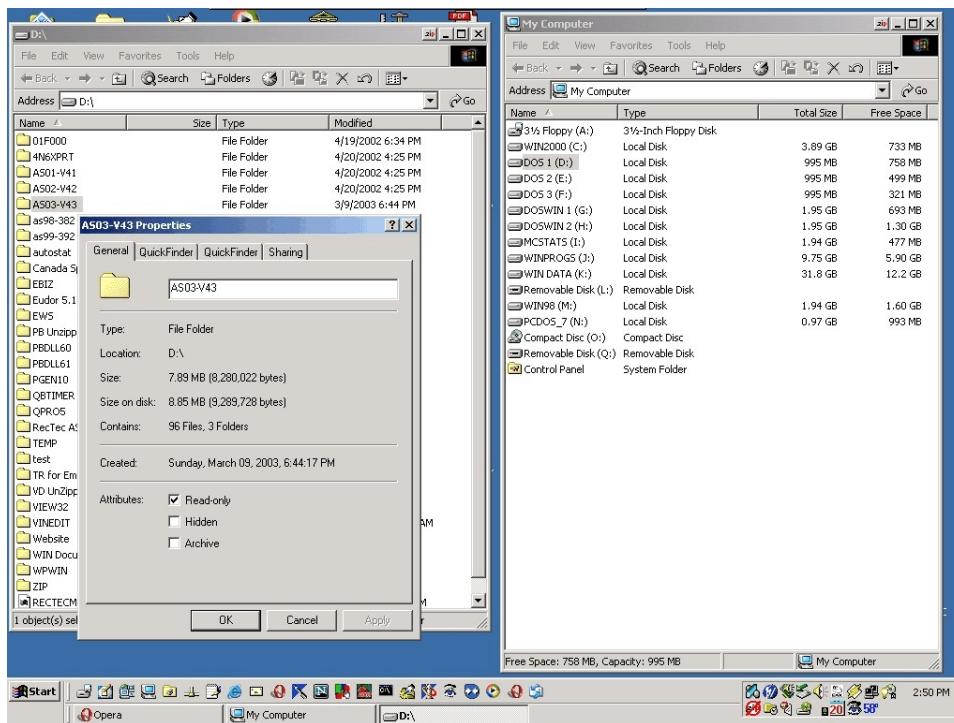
D:\

File Edit View Favorites Tools Help

Back Search Folders

Address D:\ Go

| Name | Size | Type | Modified |
|---|---|---|---|
| 01F000 | | File Folder | 4/19/2002 6:34 PM |
| 4N6XPRT | | File Folder | 4/20/2002 4:25 PM |
| AS01-V41 | | File Folder | 4/20/2002 4:25 PM |
| AS02-V42 | | File Folder | 4/20/2002 4:25 PM |
| AS03-V43 | | File Folder | 3/9/2003 6:44 PM |
| as98-382 | | | |
| as99-392 | | | |
| autostat | | | |
| Canada Sp | | | |
| EBIZ | | | |
| Eudor 5.1 | | | |
| EWS | | | |
| PB Unzipp | | | |
| PBDLL60 | | | |
| PBDLL61 | | | |
| PGEN10 | | | |
| QBTIMER | | | |
| QPRO5 | | | |
| RecTec A | | | |
| TEMP | | | |
| test | | | |
| TR for Em | | | |
| VD UnZipp | | | |
| VIEW32 | | | |
| VINEDIT | | | AM |
| Website | | | |
| WIN Docu | | | |
| WPWIN | | | |
| ZIP | | | |
| RECTECM | | | M |

1 object(s) sel

AS03-V43 Properties ? X

General QuickFinder QuickFinder Sharing

AS03-V43

Type: File Folder

Location: D:\

Size: 7.89 MB (8,280,022 bytes)

Size on disk: 8.85 MB (9,289,728 bytes)

Contains: 96 Files, 3 Folders

Created: Sunday, March 09, 2003, 6:44:17 PM

Attributes: Read-only
Hidden
Archive

OK Cancel Apply

My Computer

File Edit View Favorites Tools Help

Back Search Folders

Address My Computer Go

| Name | Type | Total Size | Free Space |
|---|---|---|---|
| 3½ Floppy (A:) | 3½-Inch Floppy Disk | | |
| WIN2000 (C:) | Local Disk | 3.89 GB | 733 MB |
| DOS 1 (D:) | Local Disk | 995 MB | 758 MB |
| DOS 2 (E:) | Local Disk | 995 MB | 499 MB |
| DOS 3 (F:) | Local Disk | 995 MB | 321 MB |
| DOSWIN 1 (G:) | Local Disk | 1.95 GB | 693 MB |
| DOSWIN 2 (H:) | Local Disk | 1.95 GB | 1.30 GB |
| MCSTATS (I:) | Local Disk | 1.94 GB | 477 MB |
| WINPROGS (J:) | Local Disk | 9.75 GB | 5.90 GB |
| WIN DATA (K:) | Local Disk | 31.8 GB | 12.2 GB |
| Removable Disk (L:) | Removable Disk | | |
| WIN98 (M:) | Local Disk | 1.94 GB | 1.60 GB |
| PCDOS_7 (N:) | Local Disk | 0.97 GB | 993 MB |
| Compact Disc (O:) | Compact Disc | | |
| Removable Disk (Q:) | Removable Disk | | |
| Control Panel | System Folder | | |

Free Space: 758 MB, Capacity: 995 MB My Computer

Start Opera My Computer D:\ 2:50 PM 20 58°